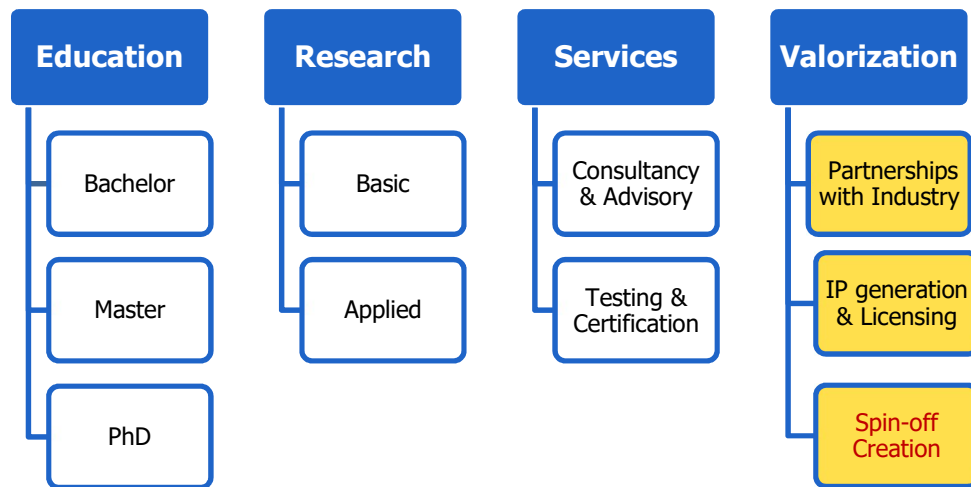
Education

Bachelor

Master

PhD

Research

Basic

Applied

Services

Consultancy & Advisory

Testing & Certification

Valorization

Partnerships with Industry

IP generation & Licensing

Spin-off Creation